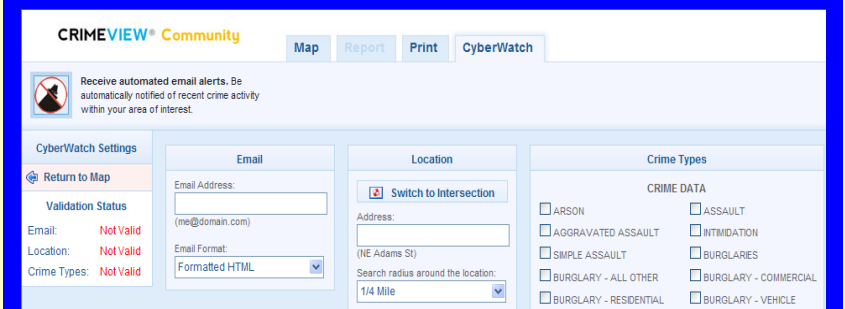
CRIMEVIEW® Community

Map | Report | Print | CyberWatch

Receive automated email alerts. Be automatically notified of recent crime activity within your area of interest.

CyberWatch Settings

Return to Map

Validation Status

Email: Not Valid
Location: Not Valid
Crime Types: Not Valid

Email

Email Address:

(me@domain.com)

Email Format:

Formatted HTML

Location

Switch to Intersection

Address:

(NE Adams St)

Search radius around the location:

1/4 Mile

Crime Types

CRIME DATA

ARSON
ASSAULT
AGGRAVATED ASSAULT
INTIMIDATION
SIMPLE ASSAULT
BURGLARIES
BURGLARY - ALL OTHER
BURGLARY - COMMERCIAL
BURGLARY - RESIDENTIAL
BURGLARY - VEHICLE